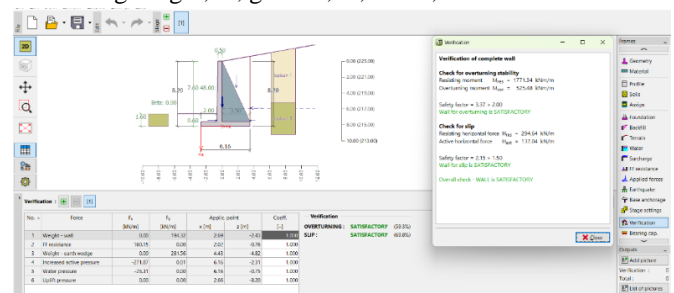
2D

[1]

0.50

7.60 48.60

8.70

Berm 0.00

1.60

2.80

6.16

8.70

Layer 1

Layer 2

0.00 (25.00)

-2.00 (21.00)

-4.00 (19.00)

-6.00 (17.00)

-8.00 (15.00)

-10.00 (13.00)

Verification

Verification of complete wall

Check for overturning stability
Resisting moment $M_{res}$ = 1771.34 kNm/m
Overturning moment $M_{ovr}$ = 525.48 kNm/m

Safety factor = 3.37 > 2.00
Wall for overturning is SATISFACTORY

Check for slip
Resisting horizontal force $H_{res}$ = 294.64 kN/m
Active horizontal force $H_{act}$ = 137.04 kN/m

Safety factor = 2.15 > 1.50
Wall for slip is SATISFACTORY

Overall check - WALL is SATISFACTORY

Close

Frames

Geometry
Material
Profile
Soils
Assign
Foundation
Backfill
Terrain
Water
Surcharge
FF resistance
Applied forces
Earthquake
Base anchorage
Stage settings
Verification
Bearing cap.

Outputs
Add picture
Verification : 0
Total : 0
List of pictures

Verification : [1]

| No. | Force | $F_x$ [kN/m] | $F_z$ [kN/m] | Applic. point x [m] | Applic. point z [m] | Coeff. [-] |
|---|---|---|---|---|---|---|
| 1 | Weight - wall | 0.00 | 194.32 | 2.64 | -2.63 | 1.000 |
| 2 | FF resistance | 160.15 | 0.00 | 2.02 | -0.76 | 1.000 |
| 3 | Weight - earth wedge | 0.00 | 281.59 | 4.43 | -4.82 | 1.000 |
| 4 | Increased active pressure | -271.07 | 0.01 | 6.16 | -2.71 | 1.000 |
| 5 | Water pressure | -26.11 | 0.00 | 6.16 | -0.75 | 1.000 |
| 6 | Uplift pressure | 0.00 | 0.00 | 2.66 | -0.30 | 1.000 |

Verification
OVERTURNING : SATISFACTORY (59.3%)
SLIP : SATISFACTORY (63.8%)